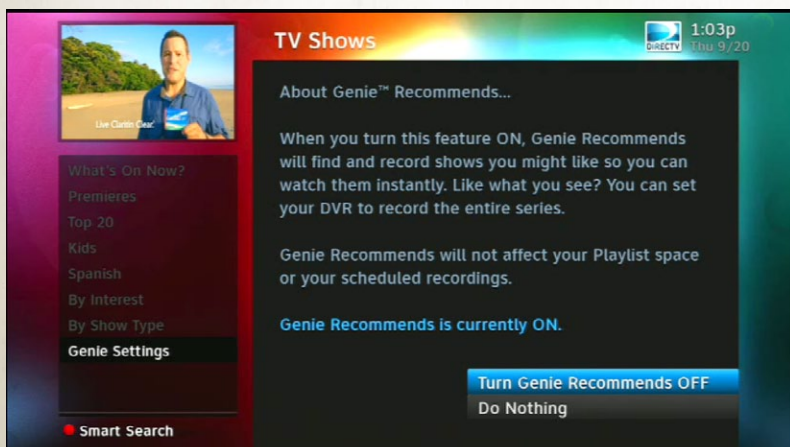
TV Shows

DIRECTV 1:03p Thu 9/20

Live Clutter Clear

What's On Now?
Premieres
Top 20
Kids
Spanish
By Interest
By Show Type
Genie Settings

Smart Search

About Genie™ Recommends...

When you turn this feature ON, Genie Recommends will find and record shows you might like so you can watch them instantly. Like what you see? You can set your DVR to record the entire series.

Genie Recommends will not affect your Playlist space or your scheduled recordings.

Genie Recommends is currently ON.

Turn Genie Recommends OFF
Do Nothing